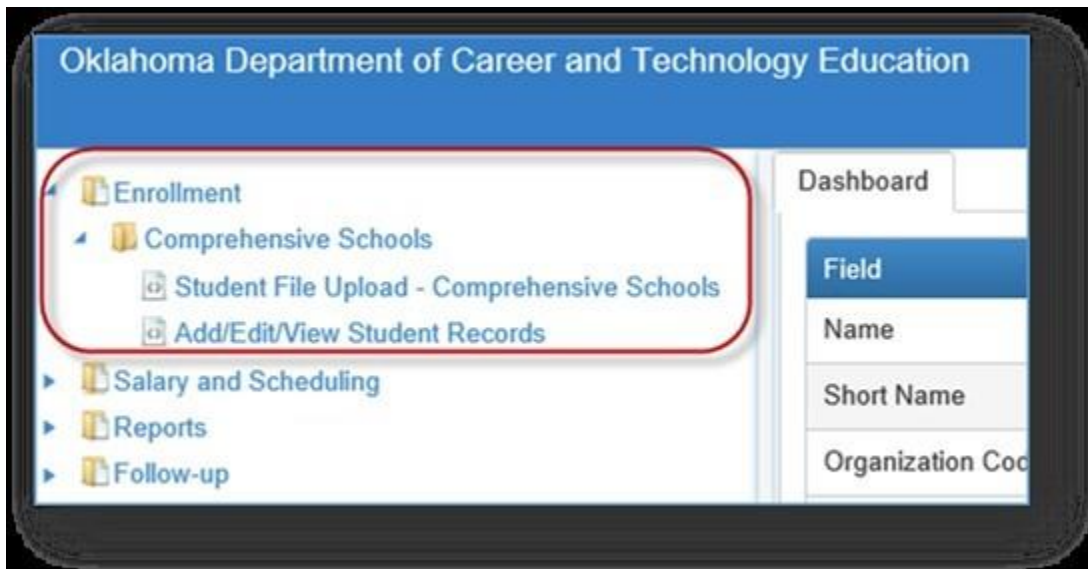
Oklahoma Department of Career and Technology Education

Enrollment
Comprehensive Schools
Student File Upload - Comprehensive Schools
Add/Edit/View Student Records
Salary and Scheduling
Reports
Follow-up

Dashboard

| Field |
|---|
| Name |
| Short Name |
| Organization Coc |